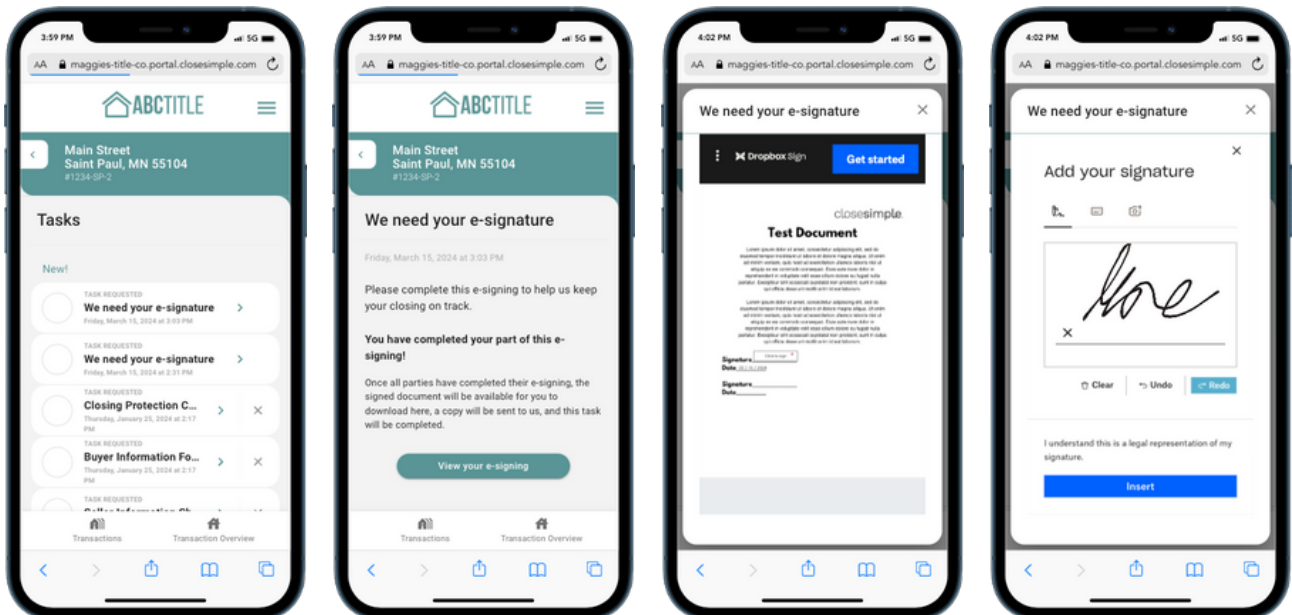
3:59 PM 5G

AA maggies-title-co.portal.closesimple.com

ABCTITLE

Main Street
Saint Paul, MN 55104
#1234-SP-2

Tasks

New!

TASK REQUESTED
We need your e-signature
Friday, March 15, 2024 at 3:03 PM

TASK REQUESTED
We need your e-signature
Friday, March 15, 2024 at 2:31 PM

TASK REQUESTED
Closing Protection C...
Thursday, January 25, 2024 at 2:17 PM

TASK REQUESTED
Buyer Information Fo...
Thursday, January 25, 2024 at 2:17 PM

TASK REQUESTED
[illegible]

Transactions
Transaction Overview

3:59 PM 5G

AA maggies-title-co.portal.closesimple.com

ABCTITLE

Main Street
Saint Paul, MN 55104
#1234-SP-2

We need your e-signature

Friday, March 15, 2024 at 3:03 PM

Please complete this e-signing to help us keep your closing on track.

You have completed your part of this e-signing!

Once all parties have completed their e-signing, the signed document will be available for you to download here, a copy will be sent to us, and this task will be completed.

View your e-signing

Transactions
Transaction Overview

4:02 PM 5G

AA maggies-title-co.portal.closesimple.com

We need your e-signature

Dropbox Sign
Get started

closesimple
Test Document

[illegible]

Signature
Date
Signature
Date

4:02 PM 5G

AA maggies-title-co.portal.closesimple.com

We need your e-signature

Add your signature

Clear
Undo
Redo

I understand this is a legal representation of my signature.

Insert